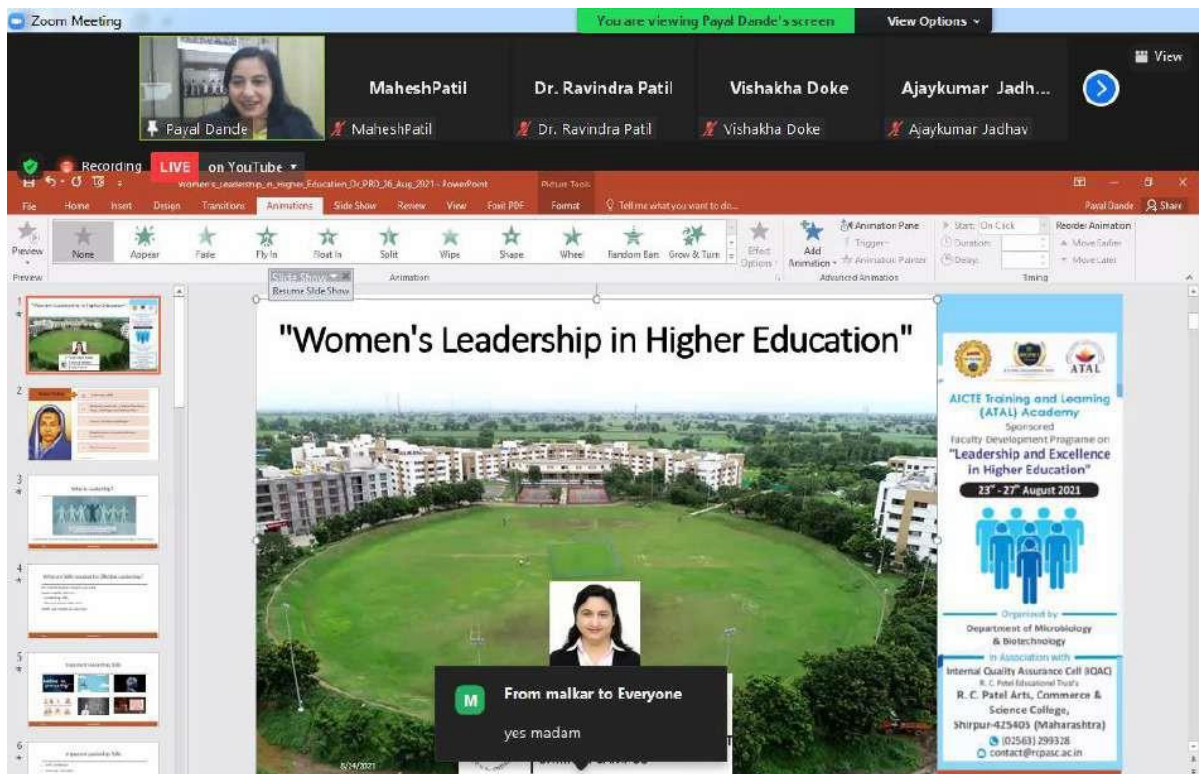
Zoom Meeting

You are viewing Payal Dande's screen

View Options

View

Payal Dande

MaheshPatil

MaheshPatil

Dr. Ravindra Patil

Dr. Ravindra Patil

Vishakha Doke

Vishakha Doke

Ajaykumar Jadh...

Ajaykumar Jadhav

Recording

LIVE on YouTube

Women's_Leadership_in_Higher_Education_Dr_PRD_26_Aug_2021 - PowerPoint

Picture Tools

File Home Insert Design Transitions Animations Slide Show Review View Foxit PDF Format Tell me what you want to do...

Payal Dande Share

Preview None Appear Fade Fly In Float In Split Wipe Shape Wheel Random Bars Grow & Turn Effect Options Add Animation Animation Pane Trigger Animation Painter Start: On Click Duration: Delay: Reorder Animation Move Earlier Move Later

Preview Animation Advanced Animation Timing

Slide Show

Resume Slide Show

1

2

3

4

5

6

"Women's Leadership in Higher Education"

ATAL

AICTE Training and Learning (ATAL) Academy

Sponsored

Faculty Development Programme on

"Leadership and Excellence in Higher Education"

$23^{rd}$ - $27^{th}$ August 2021

Organized by

Department of Microbiology & Biotechnology

In Association with

Internal Quality Assurance Cell (IQAC)

R. C. Patel Educational Trust's

R. C. Patel Arts, Commerce & Science College, Shirpur-425405 (Maharashtra)

(02563) 299328

contact@rcpasc.ac.in

M

From malkar to Everyone

yes madam

8/24/2021